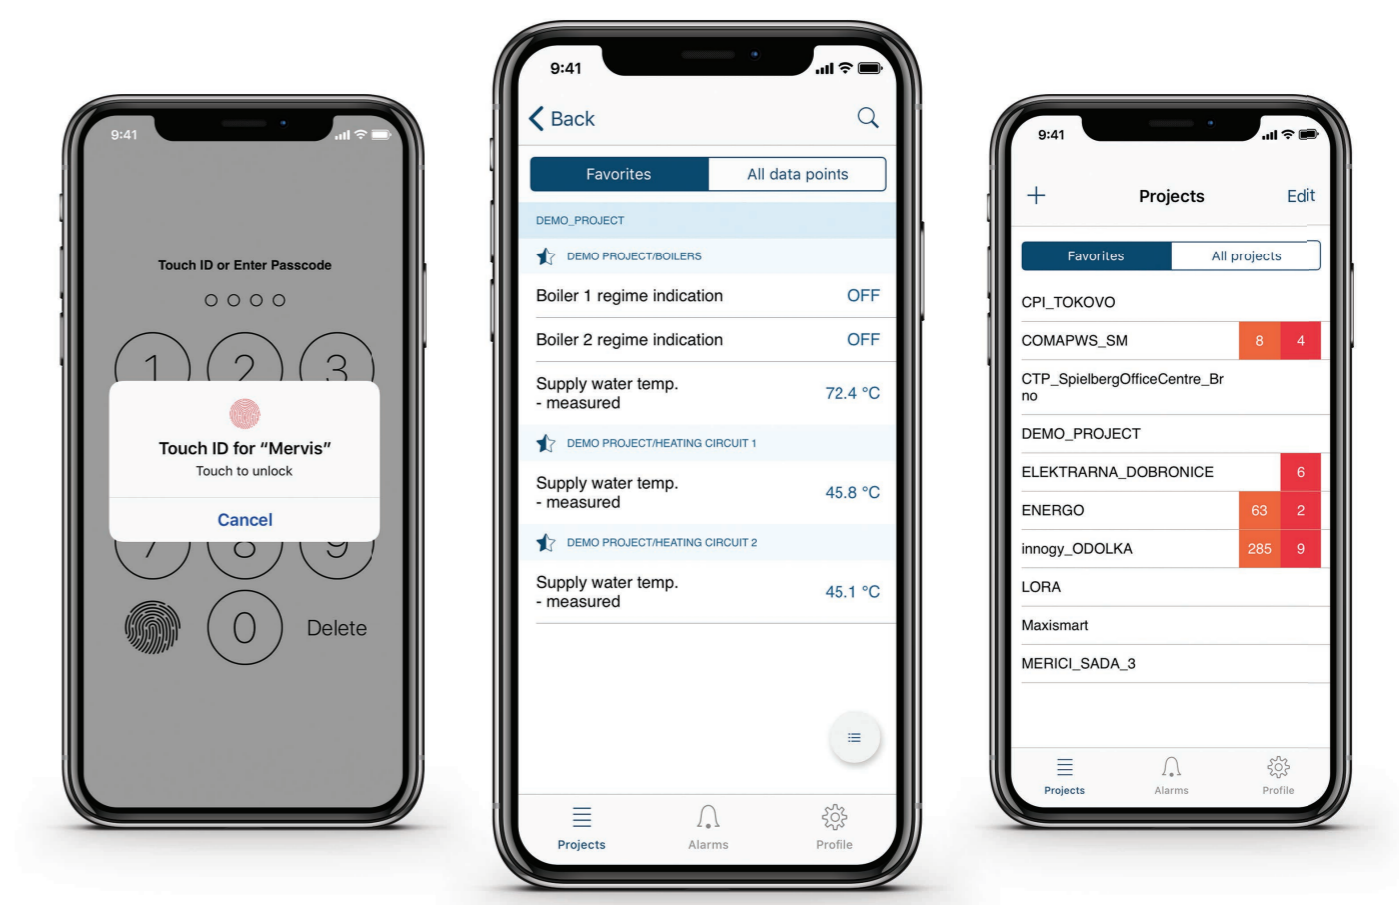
9:41

Touch ID or Enter Passcode

1 2 3

Touch ID for "Mervis"
Touch to unlock

Cancel

7 8 9

0

Delete

9:41

Back

Favorites | All data points

DEMO_PROJECT

DEMO PROJECT/BOILERS

Boiler 1 regime indication OFF

Boiler 2 regime indication OFF

Supply water temp. - measured 72.4 °C

DEMO PROJECT/HEATING CIRCUIT 1

Supply water temp. - measured 45.8 °C

DEMO PROJECT/HEATING CIRCUIT 2

Supply water temp. - measured 45.1 °C

Projects Alarms Profile

9:41

+ Projects Edit

Favorites | All projects

CPI_TOKOVO

COMAPWS_SM 8 4

CTP_SpielbergOfficeCentre_Brno

DEMO_PROJECT

ELEKTRARNA_DOBRONICE 6

ENERGO 63 2

innogy_ODOLKA 285 9

LORA

Maxismart

MERICI_SADA_3

Projects Alarms Profile